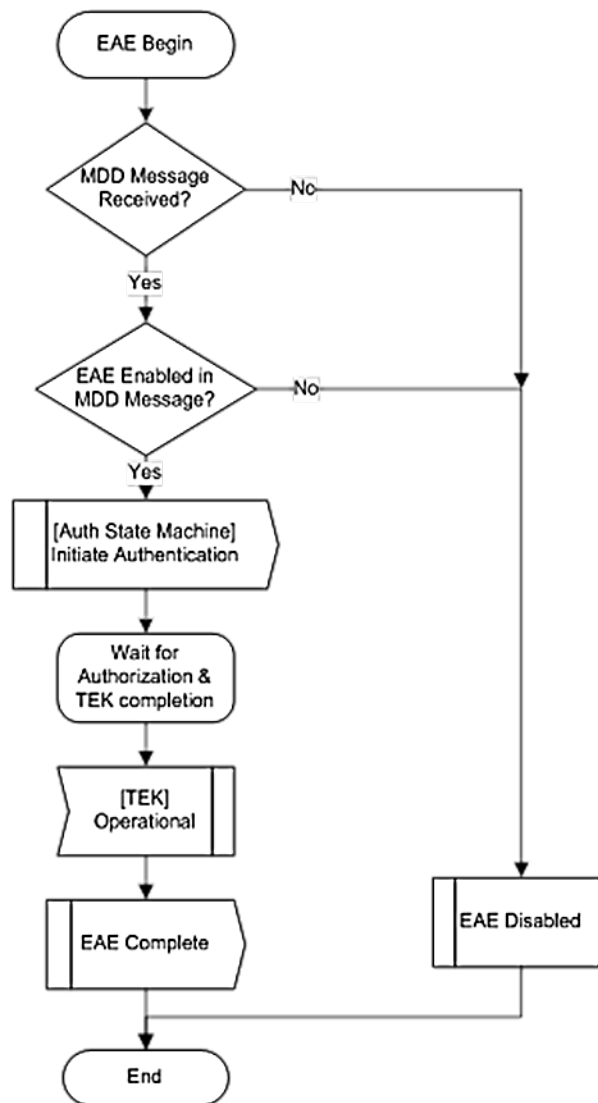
EAE Begin

MDD Message Received?

No

Yes

EAE Enabled in MDD Message?

No

Yes

[Auth State Machine] Initiate Authentication

Wait for Authorization & TEK completion

[TEK] Operational

EAE Complete

EAE Disabled

End